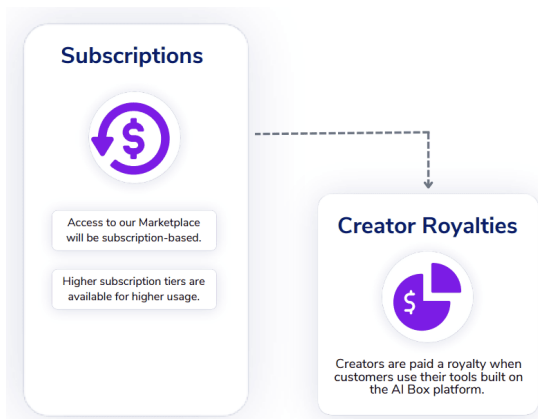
Subscriptions

Access to our Marketplace will be subscription-based.

Higher subscription tiers are available for higher usage.

Creator Royalties

Creators are paid a royalty when customers use their tools built on the AI Box platform.